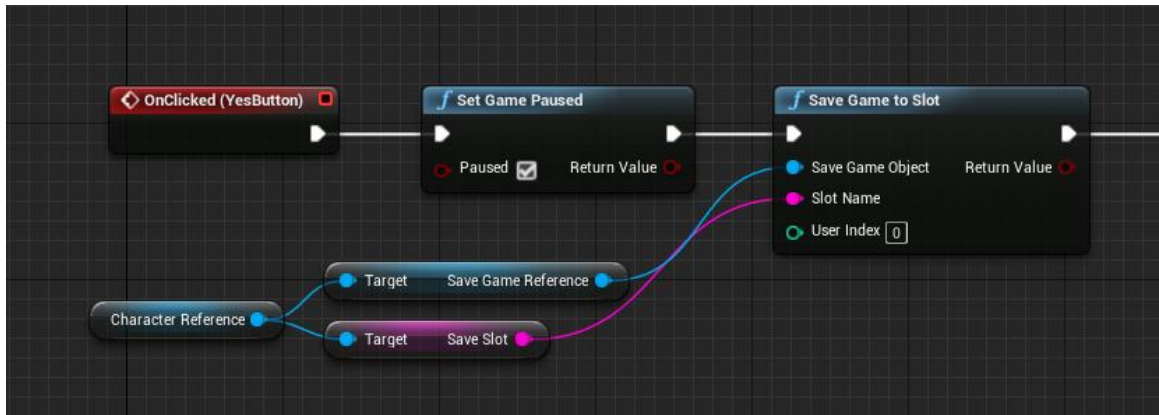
OnClicked (YesButton)

*f* Set Game Paused

Paused

Return Value

*f* Save Game to Slot

Save Game Object

Return Value

Slot Name

User Index 0

Target

Save Game Reference

Character Reference

Target

Save Slot